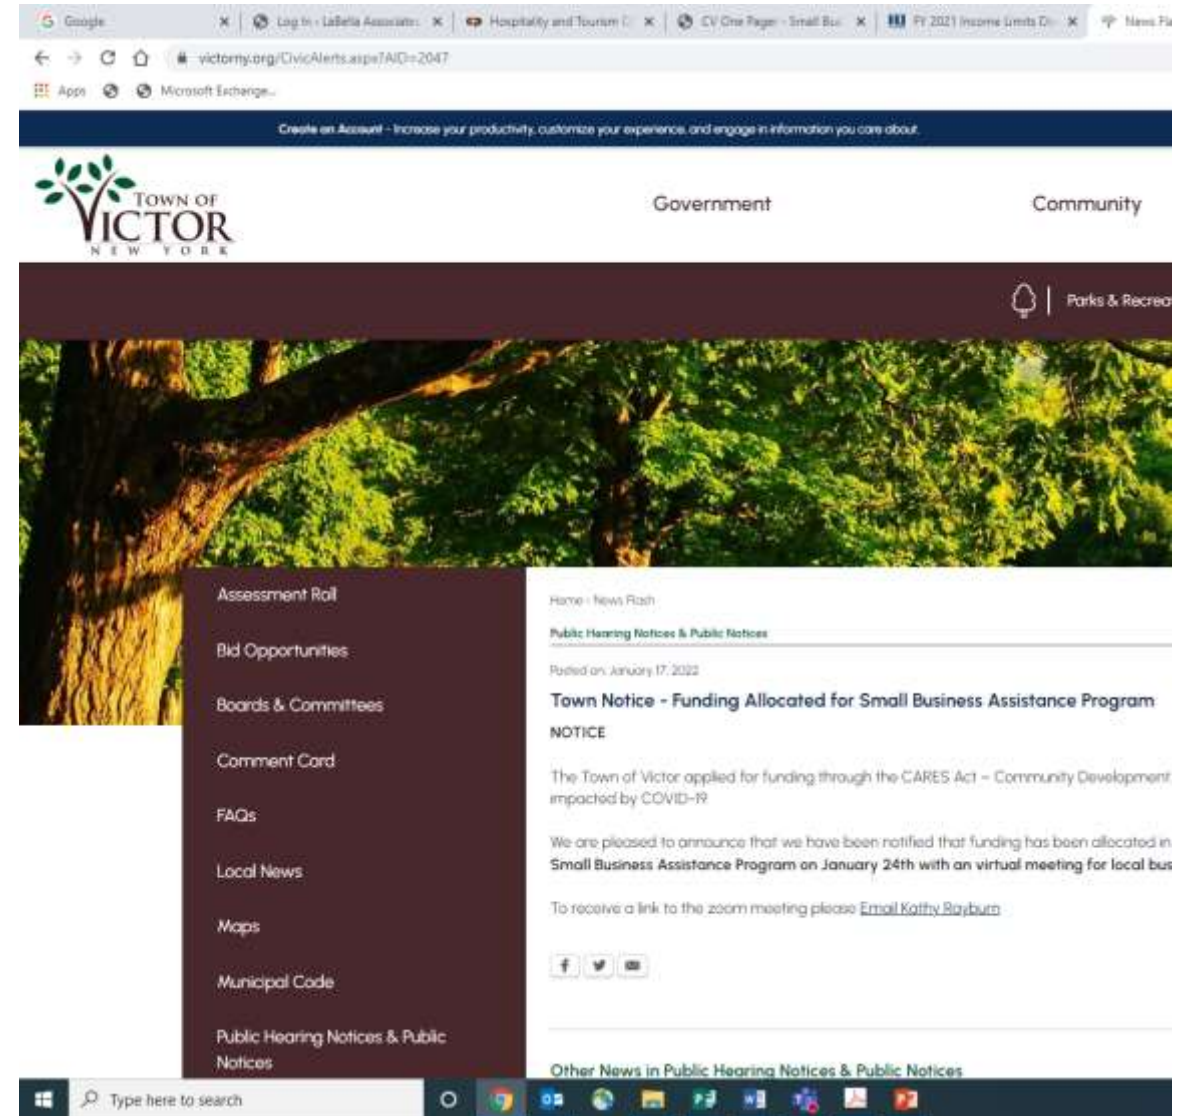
Google | Log In - LaBella Associate | Hospitality and Tourism | CV One Pager - Small Bu | FY 2021 Income Limits | News Fla

victorny.org/CivicAlerts.aspx?AID=2047

Apps | Microsoft Exchange...

Create an Account - Increase your productivity, customize your experience, and engage in information you care about.

TOWN OF VICTOR NEW YORK

Government

Community

Parks & Recrea

Assessment Roll

Bid Opportunities

Boards & Committees

Comment Card

FAQs

Local News

Maps

Municipal Code

Public Hearing Notices & Public Notices

Home › News Flash

Public Hearing Notices & Public Notices

Posted on: January 17, 2022

Town Notice - Funding Allocated for Small Business Assistance Program

NOTICE

The Town of Victor applied for funding through the CARES Act – Community Development impacted by COVID-19

We are pleased to announce that we have been notified that funding has been allocated in Small Business Assistance Program on January 24th with an virtual meeting for local bus

To receive a link to the zoom meeting please Email Kathy Rayburn

Other News in Public Hearing Notices & Public Notices

Type here to search